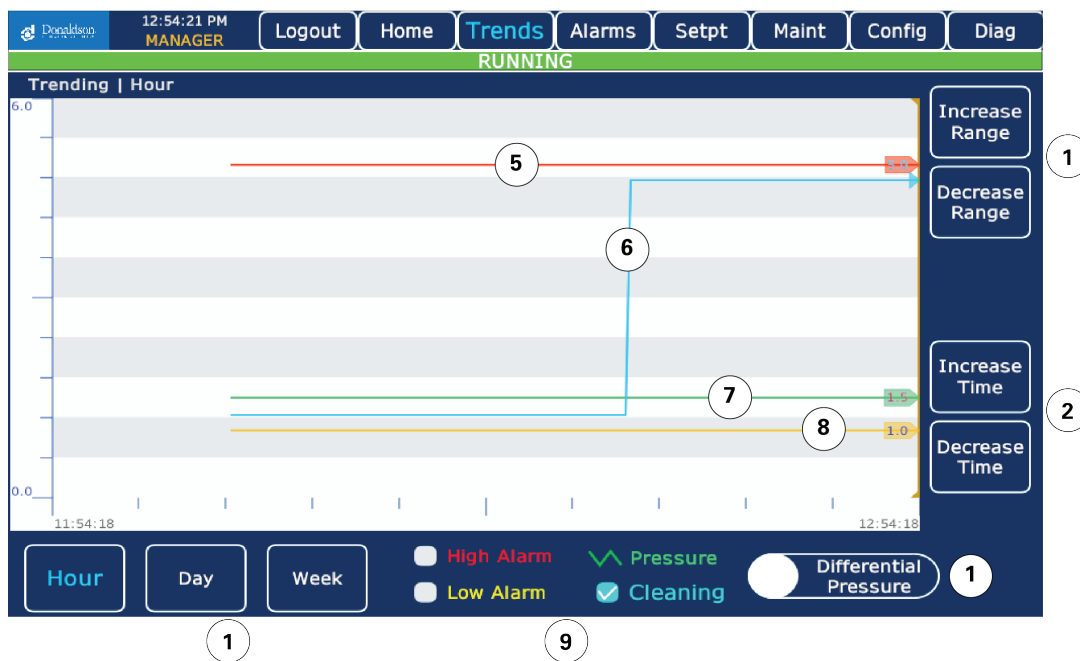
Donaldson
12:54:21 PM
MANAGER
Logout
Home
Trends
Alarms
Setpt
Maint
Config
Diag
RUNNING
Trending | Hour
6.0
0.0
5
6
7
8
5.0
1.5
1.0
11:54:18
12:54:18
Increase Range
Decrease Range
Increase Time
Decrease Time
1
2
Hour
Day
Week
High Alarm
Low Alarm
Pressure
Cleaning
Differential Pressure
1
1
9